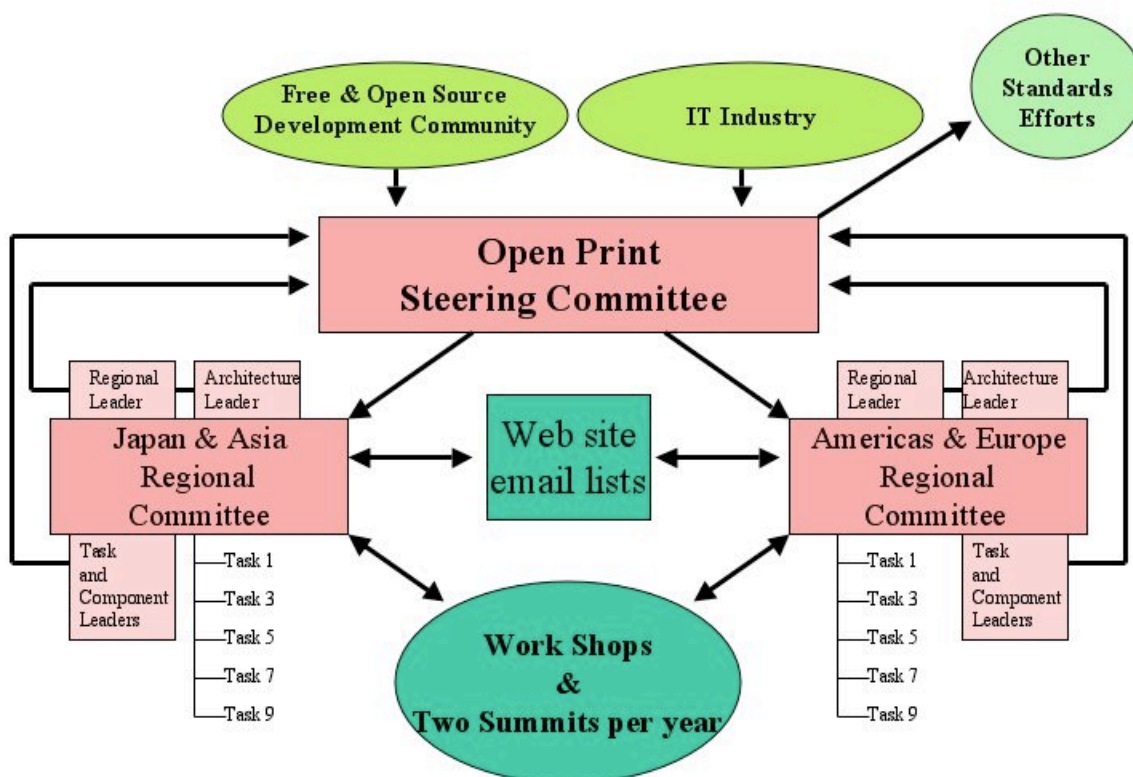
Free & Open Source Development Community

IT Industry

Other Standards Efforts

Open Print Steering Committee

Regional Leader

Architecture Leader

Japan & Asia Regional Committee

Task and Component Leaders

Task 1
Task 3
Task 5
Task 7
Task 9

Web site email lists

Regional Leader

Architecture Leader

Americas & Europe Regional Committee

Task 1
Task 3
Task 5
Task 7
Task 9

Task and Component Leaders

Work Shops & Two Summits per year